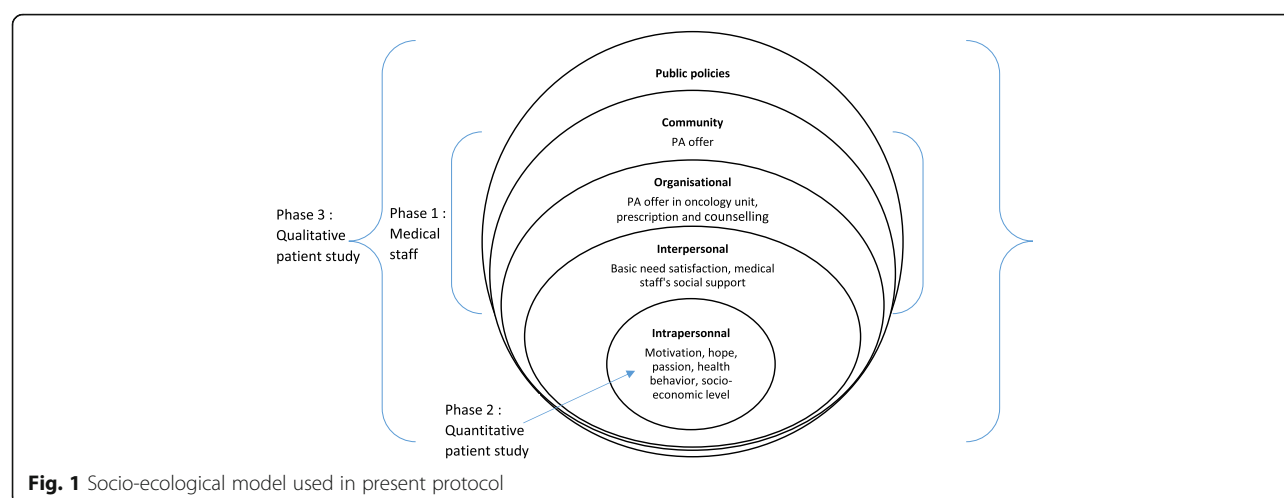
Public policies

Community
PA offer

Organisational
PA offer in oncology unit, prescription and counselling

Interpersonal
Basic need satisfaction, medical staff's social support

Intrapersonnal
Motivation, hope, passion, health behavior, socio-economic level

Phase 3 : Qualitative patient study

Phase 1 : Medical staff

Phase 2 : Quantitative patient study

Fig. 1 Socio-ecological model used in present protocol